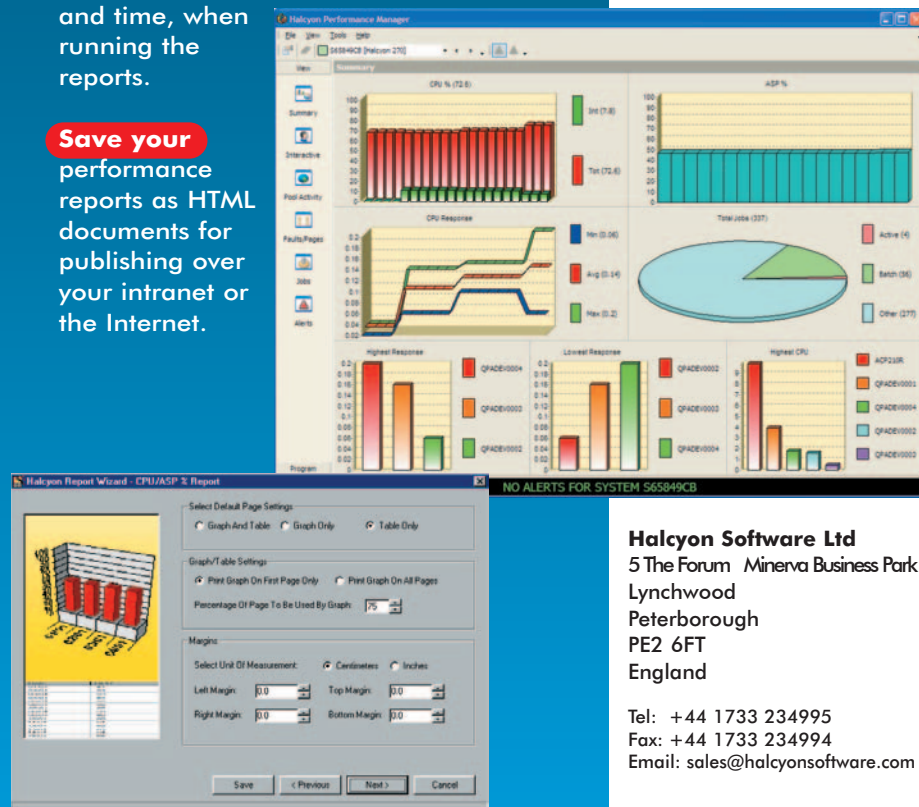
and time, when running the reports.

Save your performance reports as HTML documents for publishing over your intranet or the Internet.

Halcyon Performance Manager

File View Tools Help

S65849CB [Halcyon 270]

View

Summary

Summary

Interactive

Pool Activity

Faults/Pages

Jobs

Alerts

Program

CPU % (72.6)

100
90
80
70
60
50
40
30
20
10
0

Int (7.8)

Tot (72.6)

ASP %

100
90
80
70
60
50
40
30
20
10
0

CPU Response

0.2
0.18
0.16
0.14
0.12
0.1
0.08
0.06
0.04
0.02
0

Min (0.06)

Avg (0.14)

Max (0.2)

Total Jobs (337)

Active (4)

Batch (36)

Other (277)

Highest Response

QPADEV0004

QPADEV0002

QPADEV0002

Lowest Response

QPADEV0002

QPADEV0003

QPADEV0004

Highest CPU

ACP210R

QPADEV0001

QPADEV0004

QPADEV0002

QPADEV0003

NO ALERTS FOR SYSTEM S65849CB

Halcyon Report Wizard - CPU/ASP % Report

Select Default Page Settings

Graph And Table

Graph Only

Table Only

Graph/Table Settings

Print Graph On First Page Only

Print Graph On All Pages

Percentage Of Page To Be Used By Graph: 75

Margins

Select Unit Of Measurement:

Centimeters

Inches

Left Margin: 0.0

Top Margin: 0.0

Right Margin: 0.0

Bottom Margin: 0.0

Save

< Previous

Next >

Cancel

Halcyon Software Ltd
5 The Forum Minerva Business Park
Lynchwood
Peterborough
PE2 6FT
England

Tel: +44 1733 234995
Fax: +44 1733 234994
Email: sales@halcyonsoftware.com